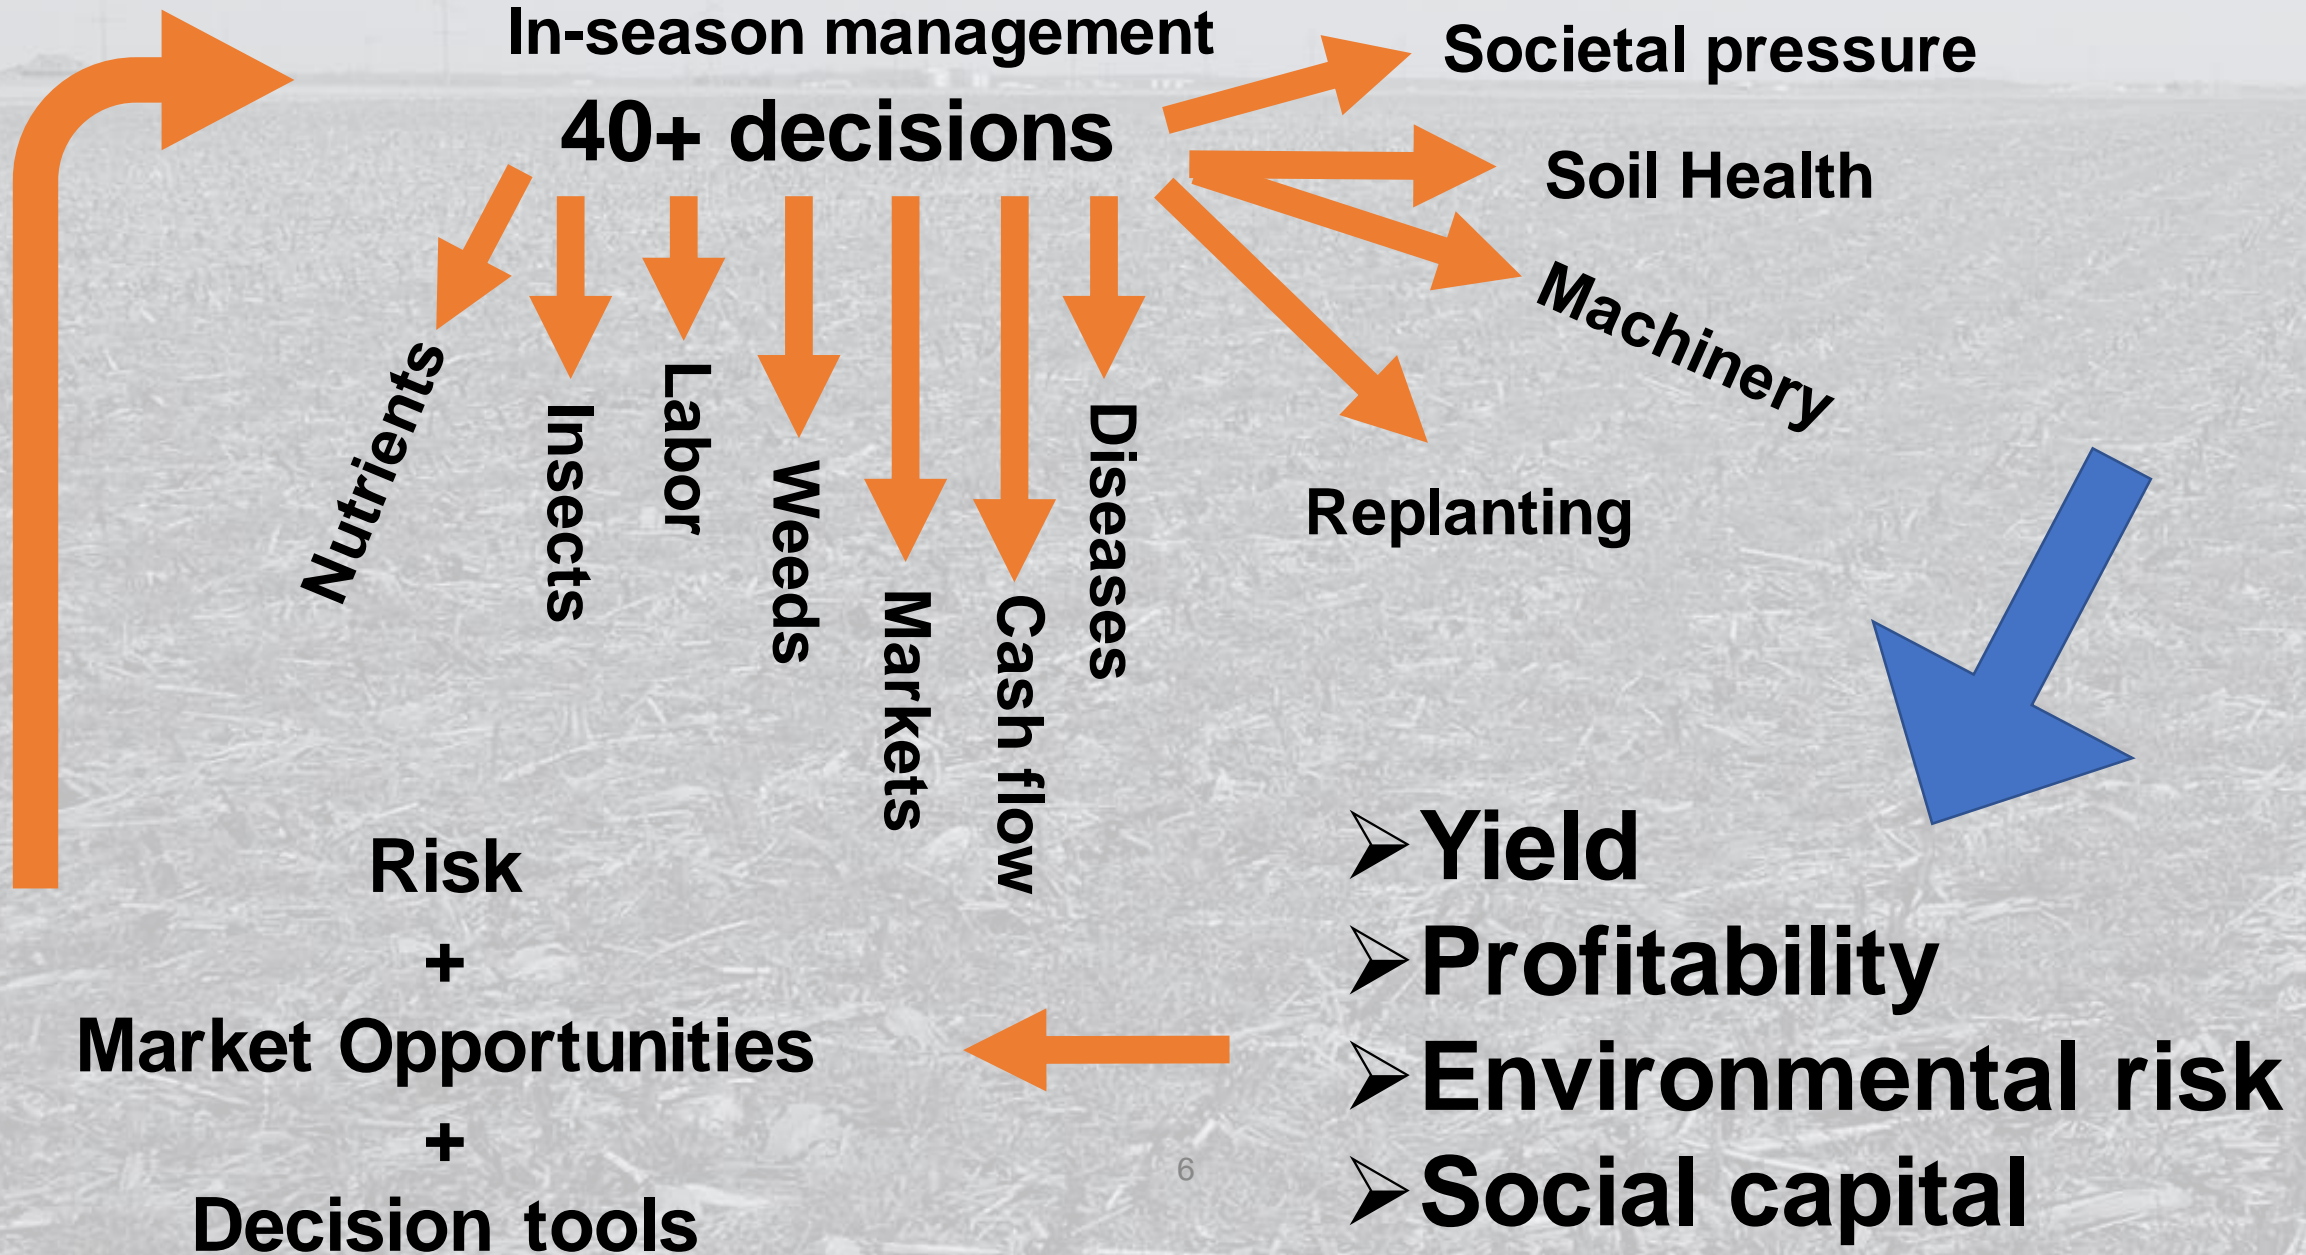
In-season management

40+ decisions

Societal pressure

Soil Health

Machinery

Replanting

Nutrients

Insects

Labor

Weeds

Markets

Cash flow

Diseases

Risk
+
Market Opportunities
+
Decision tools

➢Yield
➢Profitability
➢Environmental risk
➢Social capital

6